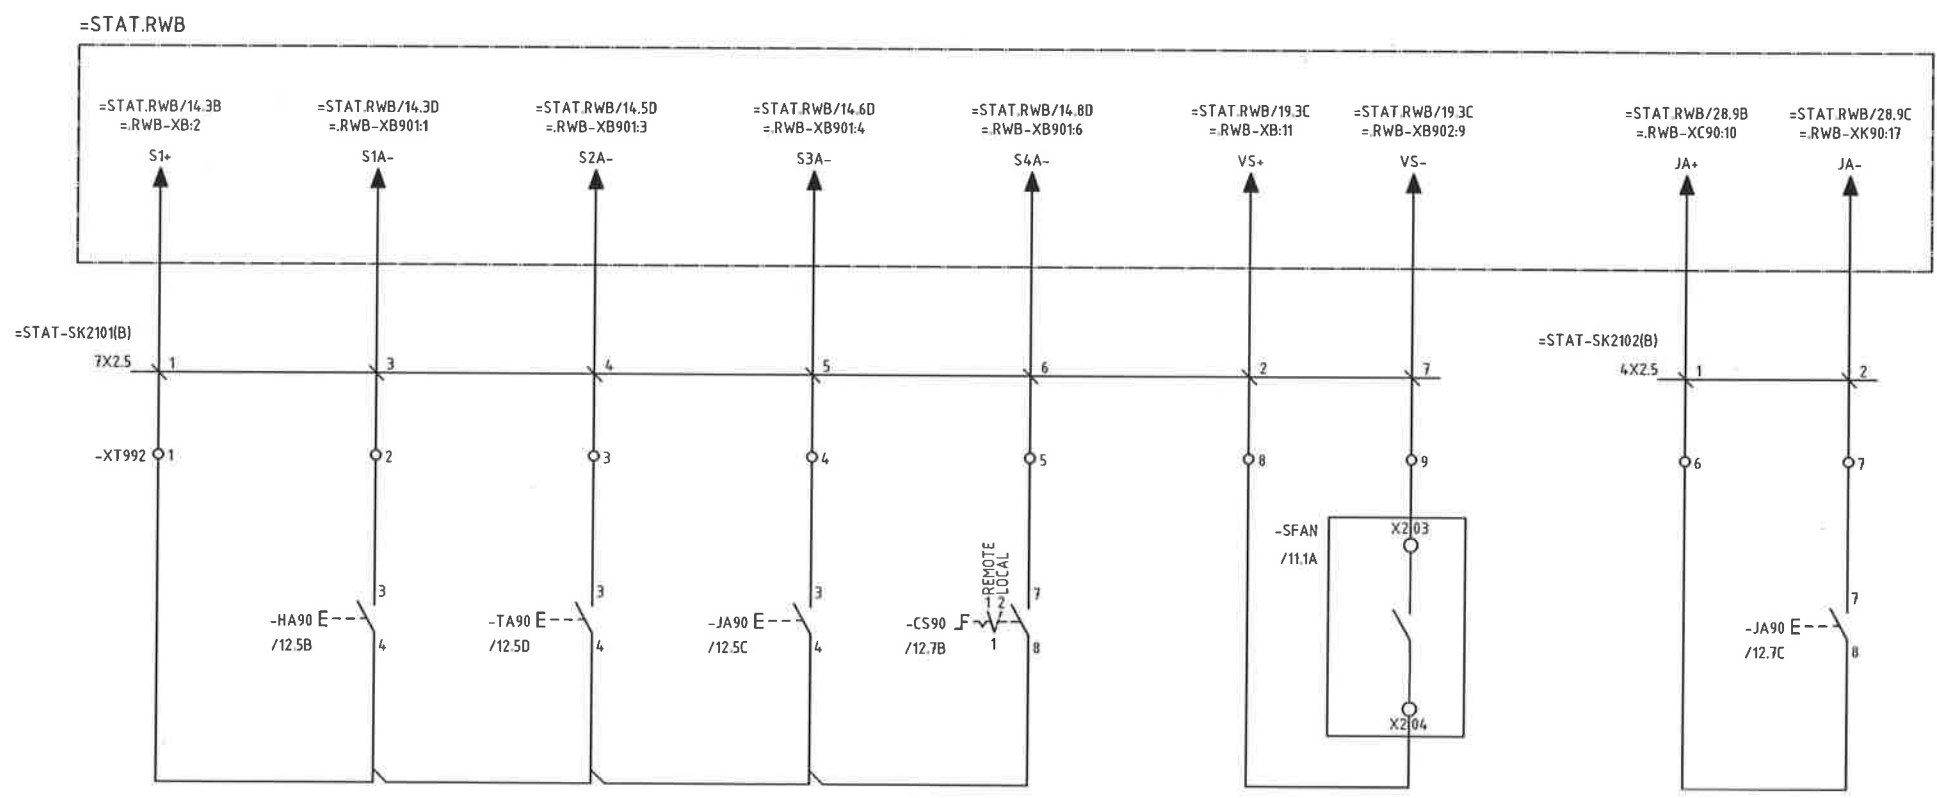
=STAT.RWB

=STAT.RWB/14.3B
=.RWB-XB:2
S1+

=STAT.RWB/14.3D
=.RWB-XB901:1
S1A-

=STAT.RWB/14.5D
=.RWB-XB901:3
S2A-

=STAT.RWB/14.6D
=.RWB-XB901:4
S3A-

=STAT.RWB/14.8D
=.RWB-XB901:6
S4A-

=STAT.RWB/19.3C
=.RWB-XB:11
VS+

=STAT.RWB/19.3C
=.RWB-XB902:9
VS-

=STAT.RWB/28.9B
=.RWB-XC90:10
JA+

=STAT.RWB/28.9C
=.RWB-XK90:17
JA-

=STAT-SK2101(B)
7X2.5
1 3 4 5 6 2 7

=STAT-SK2102(B)
4X2.5
1 2

-XT992 1 2 3 4 5 8 9 6 7

-SFAN
/11.1A
X2:03
X2:04

REMOTE
LOCAL
1 2

-HA90 E
/12.5B
3
4

-TA90 E
/12.5D
3
4

-JA90 E
/12.5C
3
4

-CS90 F
/12.7B
1
7
8

-JA90 E
/12.7C
7
8